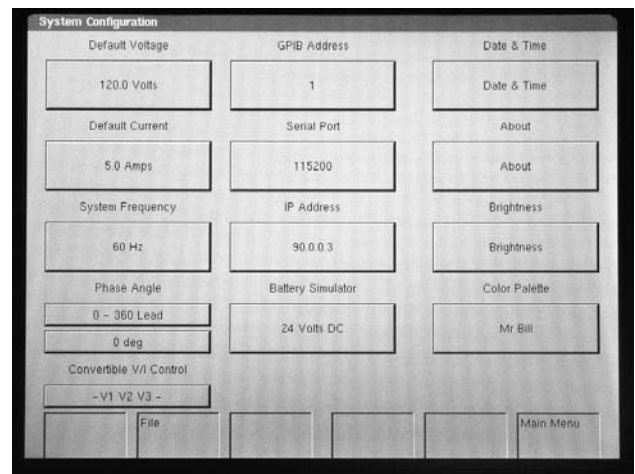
System Configuration

Default Voltage

120.0 Volts

GPIB Address

1

Date & Time

Date & Time

Default Current

5.0 Amps

Serial Port

115200

About

About

System Frequency

60 Hz

IP Address

90.0.0.3

Brightness

Brightness

Phase Angle

0 ~ 360 Lead

0 deg

Battery Simulator

24 Volts DC

Color Palette

Mr Bill

Convertible V/I Control

- V1 V2 V3 -

File

Main Menu